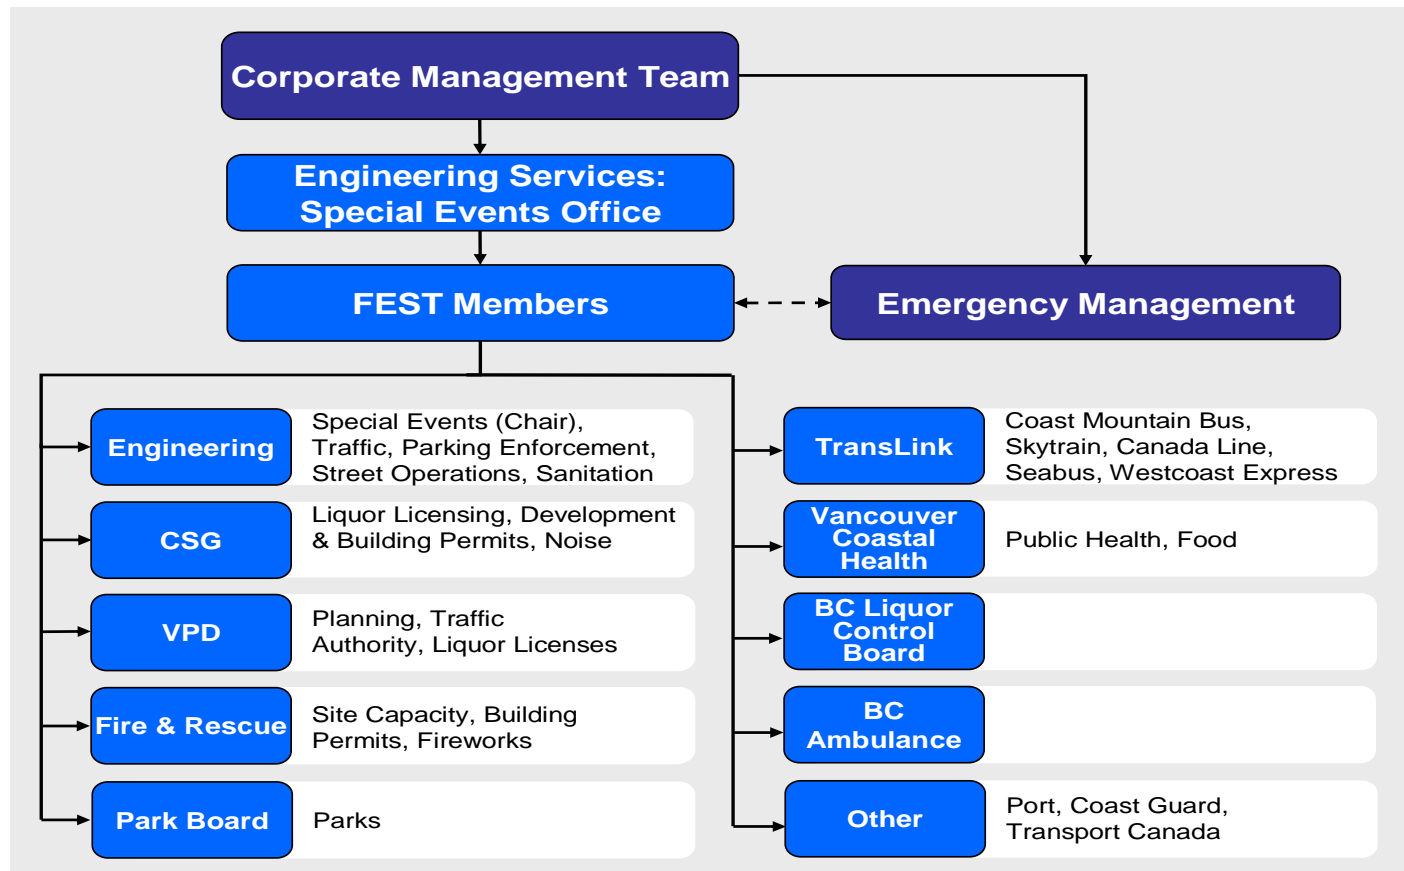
Corporate Management Team

Engineering Services:
Special Events Office

FEST Members

Emergency Management

Engineering
Special Events (Chair), Traffic, Parking Enforcement, Street Operations, Sanitation

CSG
Liquor Licensing, Development & Building Permits, Noise

VPD
Planning, Traffic Authority, Liquor Licenses

Fire & Rescue
Site Capacity, Building Permits, Fireworks

Park Board
Parks

TransLink
Coast Mountain Bus, Skytrain, Canada Line, Seabus, Westcoast Express

Vancouver Coastal Health
Public Health, Food

BC Liquor Control Board

BC Ambulance

Other
Port, Coast Guard, Transport Canada